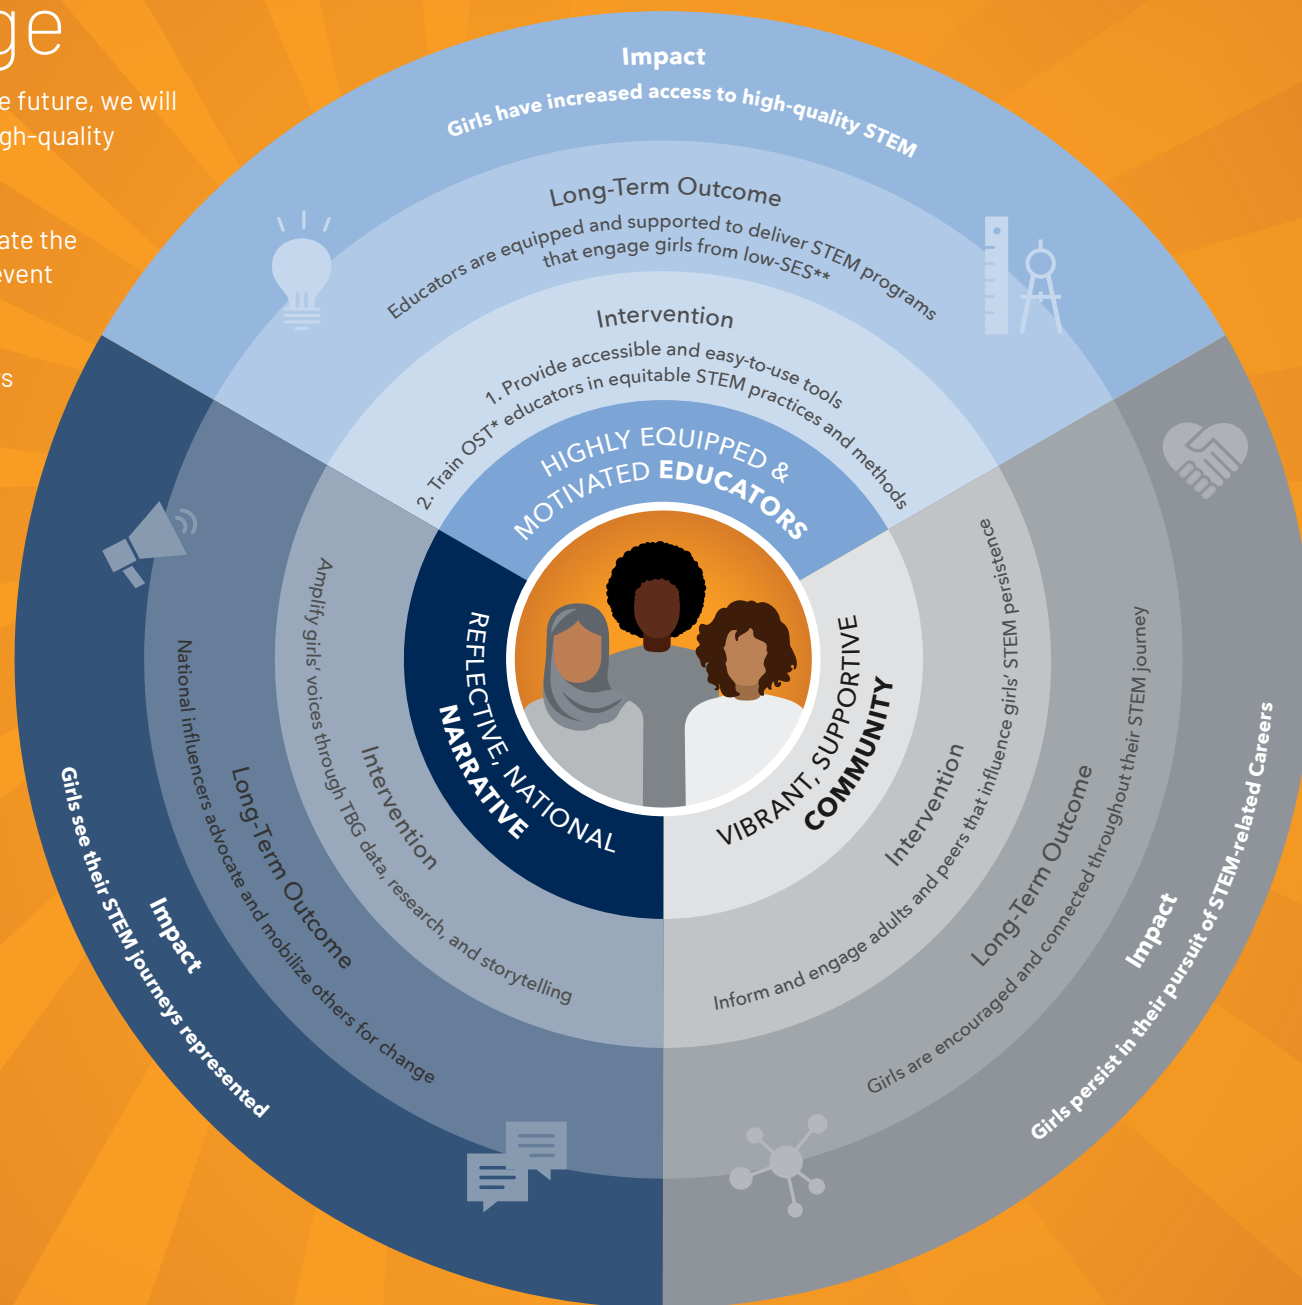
ge

e future, we will gh-quality

ate the event

s

Impact

Girls have increased access to high-quality STEM

Long-Term Outcome

Educators are equipped and supported to deliver STEM programs that engage girls from low-SES**

Intervention

1. Provide accessible and easy-to-use tools
2. Train OST* educators in equitable STEM practices and methods

HIGHLY EQUIPPED & MOTIVATED EDUCATORS

REFLECTIVE, NATIONAL NARRATIVE

VIBRANT, SUPPORTIVE COMMUNITY

Intervention

Amplify girls' voices through TBG data, research, and storytelling

Long-Term Outcome

National influencers advocate and mobilize others for change

Impact

Girls see their STEM journeys represented

Intervention

Inform and engage adults and peers that influence girls' STEM persistence

Long-Term Outcome

Girls are encouraged and connected throughout their STEM journey

Impact

Girls persist in their pursuit of STEM-related Careers